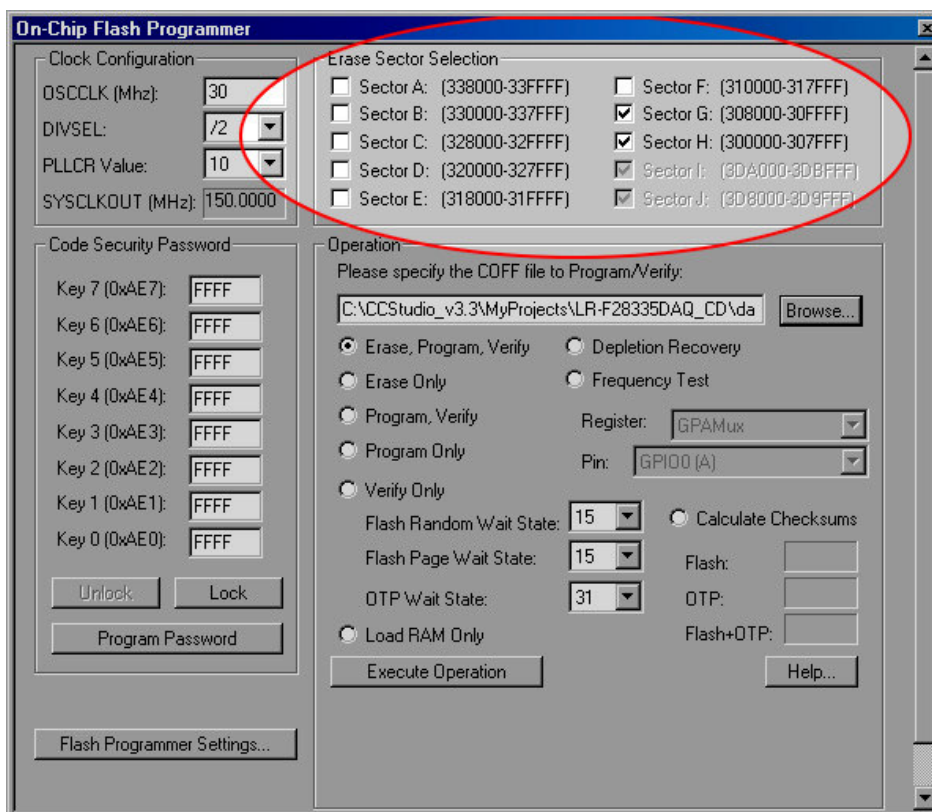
On-Chip Flash Programmer

Clock Configuration
OSCCLK (Mhz): 30
DIVSEL: /2
PLLCR Value: 10
SYSCLKOUT (MHz): 150.0000

Erase Sector Selection
Sector A: (338000-33FFFF)
Sector B: (330000-337FFF)
Sector C: (328000-32FFFF)
Sector D: (320000-327FFF)
Sector E: (318000-31FFFF)
Sector F: (310000-317FFF)
Sector G: (308000-30FFFF)
Sector H: (300000-307FFF)
Sector I: (3DA000-3DBFFF)
Sector J: (3D8000-3D9FFF)

Code Security Password
Key 7 (0xAE7): FFFF
Key 6 (0xAE6): FFFF
Key 5 (0xAE5): FFFF
Key 4 (0xAE4): FFFF
Key 3 (0xAE3): FFFF
Key 2 (0xAE2): FFFF
Key 1 (0xAE1): FFFF
Key 0 (0xAE0): FFFF
Unlock
Lock
Program Password

Operation
Please specify the COFF file to Program/Verify:
C:\CCStudio_v3.3\MyProjects\LR-F28335DAQ_CD\da
Browse...
Erase, Program, Verify
Erase Only
Program, Verify
Program Only
Verify Only
Depletion Recovery
Frequency Test
Register: GPAMux
Pin: GPIO0 (A)
Flash Random Wait State: 15
Flash Page Wait State: 15
OTP Wait State: 31
Calculate Checksums
Flash:
OTP:
Flash+OTP:
Load RAM Only
Execute Operation
Help...

Flash Programmer Settings...